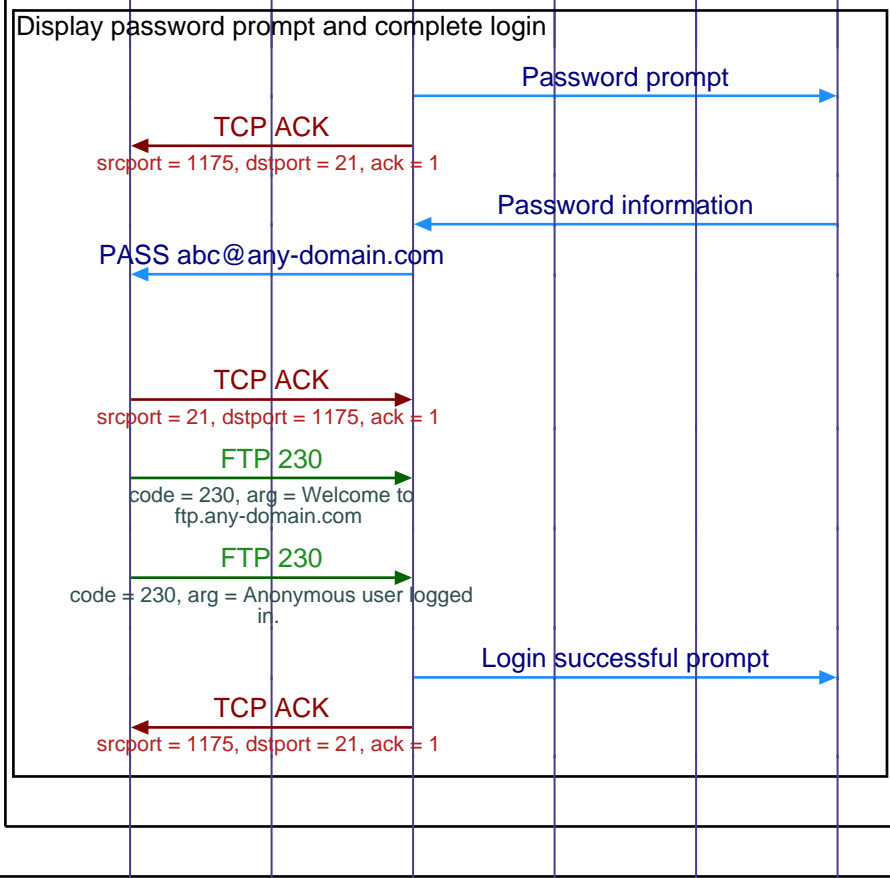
Display password prompt and complete login

Password prompt

TCP ACK

srcport = 1175, dstport = 21, ack = 1

Password information

PASS abc@any-domain.com

TCP ACK

srcport = 21, dstport = 1175, ack = 1

FTP 230

code = 230, arg = Welcome to ftp.any-domain.com

FTP 230

code = 230, arg = Anonymous user logged in.

Login successful prompt

TCP ACK

srcport = 1175, dstport = 21, ack = 1